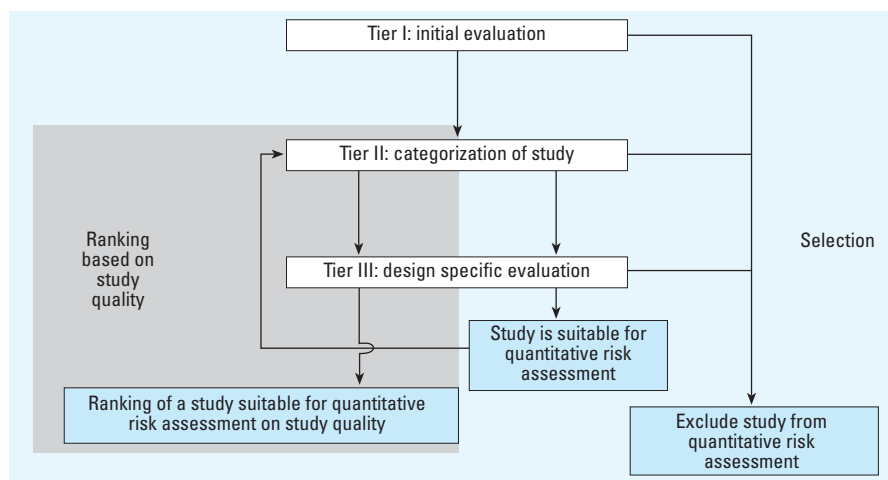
Tier I: initial evaluation

Tier II: categorization of study

Ranking based on study quality

Selection

Tier III: design specific evaluation

Study is suitable for quantitative risk assessment

Ranking of a study suitable for quantitative risk assessment on study quality

Exclude study from quantitative risk assessment